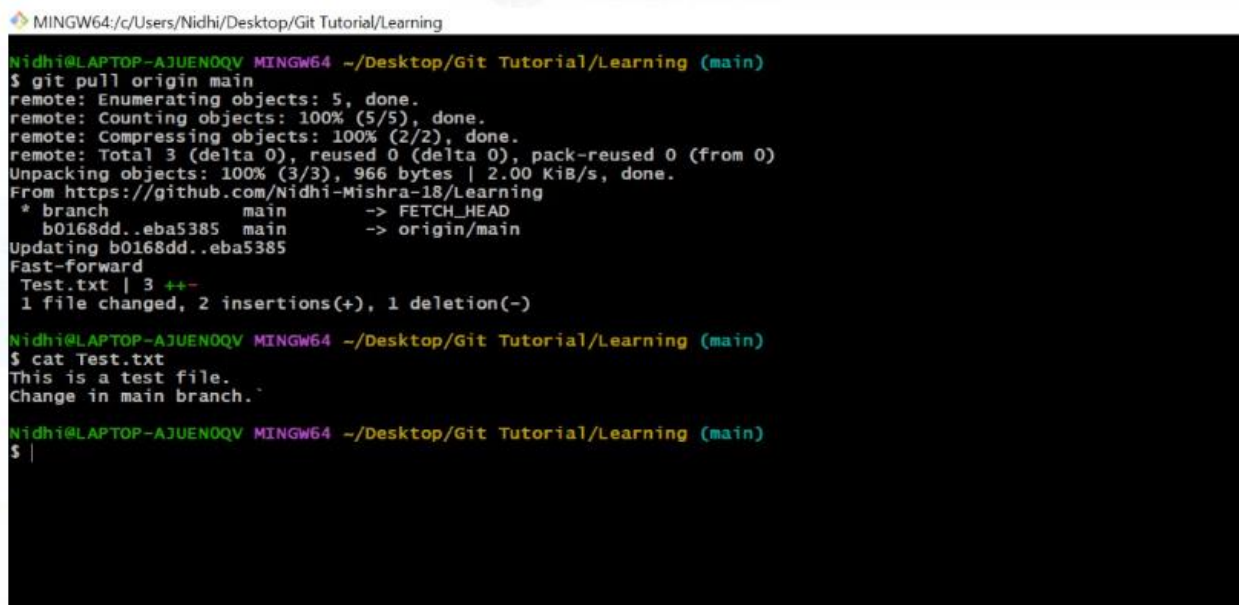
MINGW64:/c/Users/Nidhi/Desktop/Git Tutorial/Learning

Nidhi@LAPTOP-AJUENOQV MINGW64 ~/Desktop/Git Tutorial/Learning (main)
$ git pull origin main
remote: Enumerating objects: 5, done.
remote: Counting objects: 100% (5/5), done.
remote: Compressing objects: 100% (2/2), done.
remote: Total 3 (delta 0), reused 0 (delta 0), pack-reused 0 (from 0)
Unpacking objects: 100% (3/3), 966 bytes | 2.00 KiB/s, done.
From https://github.com/Nidhi-Mishra-18/Learning
 * branch            main       -> FETCH_HEAD
   b0168dd..eba5385  main       -> origin/main
Updating b0168dd..eba5385
Fast-forward
 Test.txt | 3 ++-
 1 file changed, 2 insertions(+), 1 deletion(-)

Nidhi@LAPTOP-AJUENOQV MINGW64 ~/Desktop/Git Tutorial/Learning (main)
$ cat Test.txt
This is a test file.
Change in main branch.`

Nidhi@LAPTOP-AJUENOQV MINGW64 ~/Desktop/Git Tutorial/Learning (main)
$